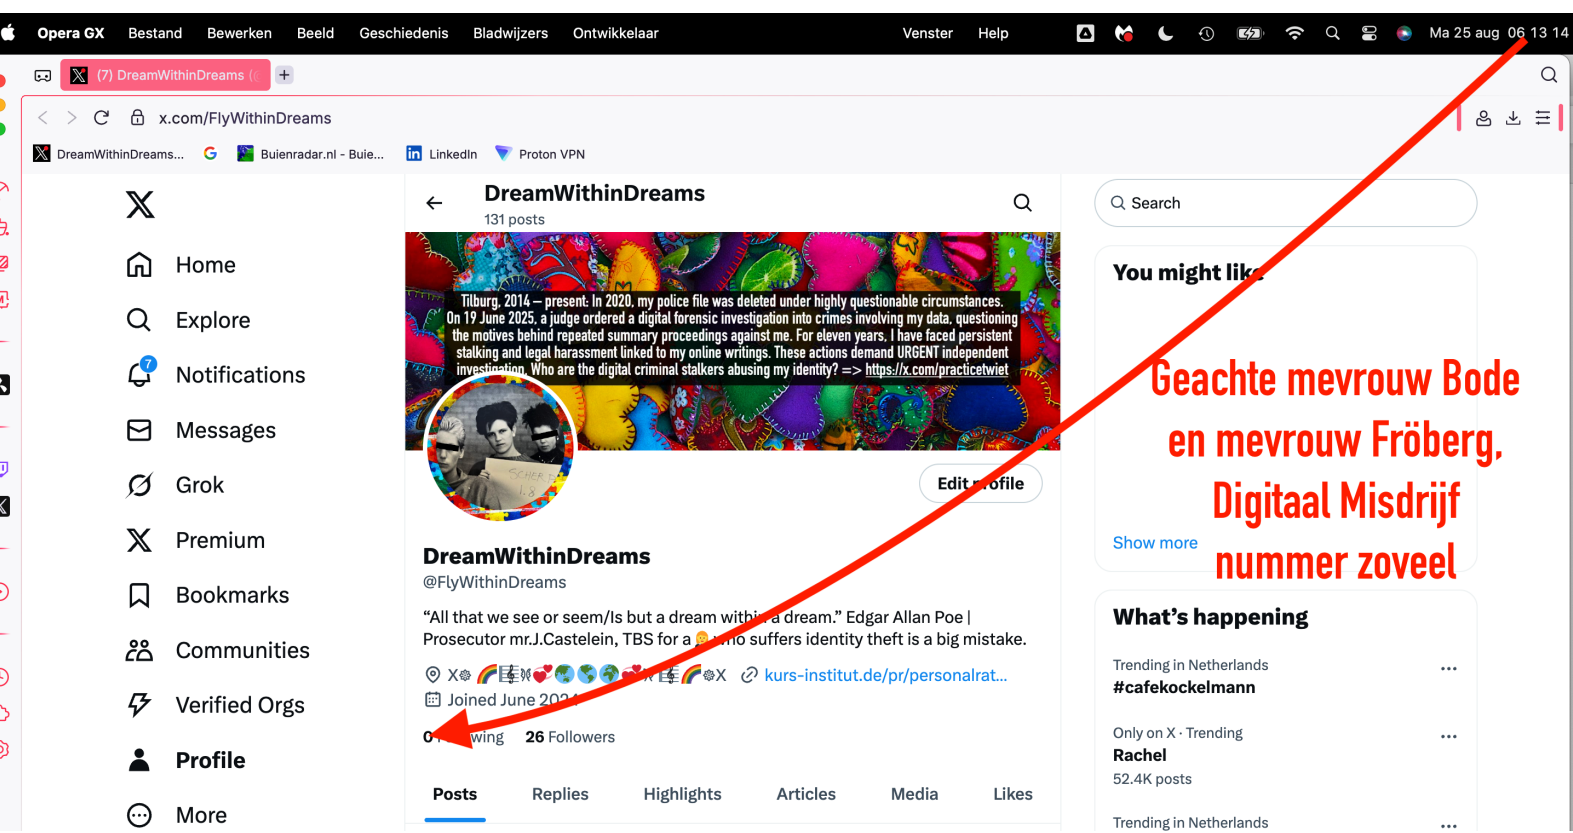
Opera GX Bestand Bewerken Beeld Geschiedenis Bladwijzers Ontwikkelaar Venster Help Ma 25 aug 06 13 14

(7) DreamWithinDreams

x.com/FlyWithinDreams

DreamWithinDreams... Buienradar.nl - Buie... LinkedIn Proton VPN

Home
Explore
7
Notifications
Messages
Grok
Premium
Bookmarks
Communities
Verified Orgs
Profile
More

DreamWithinDreams
131 posts

Tilburg, 2014 – present: In 2020, my police file was deleted under highly questionable circumstances. On 19 June 2025, a judge ordered a digital forensic investigation into crimes involving my data, questioning the motives behind repeated summary proceedings against me. For eleven years, I have faced persistent stalking and legal harassment linked to my online writings. These actions demand URGENT independent investigation. Who are the digital criminal stalkers abusing my identity? => https://x.com/practicetwiet

Edit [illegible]ofile

DreamWithinDreams
@FlyWithinDreams

“All that we see or seem/Is but a dream withi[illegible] dream.” Edgar Allan Poe | Prosecutor mr.J.Castelein, TBS for a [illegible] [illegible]o suffers identity theft is a big mistake.

X X kurs-institut.de/pr/personalrat...

Joined June 202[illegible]

0 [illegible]wing 26 Followers

Posts Replies Highlights Articles Media Likes

Search

You might lik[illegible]

Geachte mevrouw Bode en mevrouw Fröberg, Digitaal Misdrijf nummer zoveel

Show more

What’s happening

Trending in Netherlands
#cafekockelmann

Only on X · Trending
Rachel
52.4K posts

Trending in Netherlands